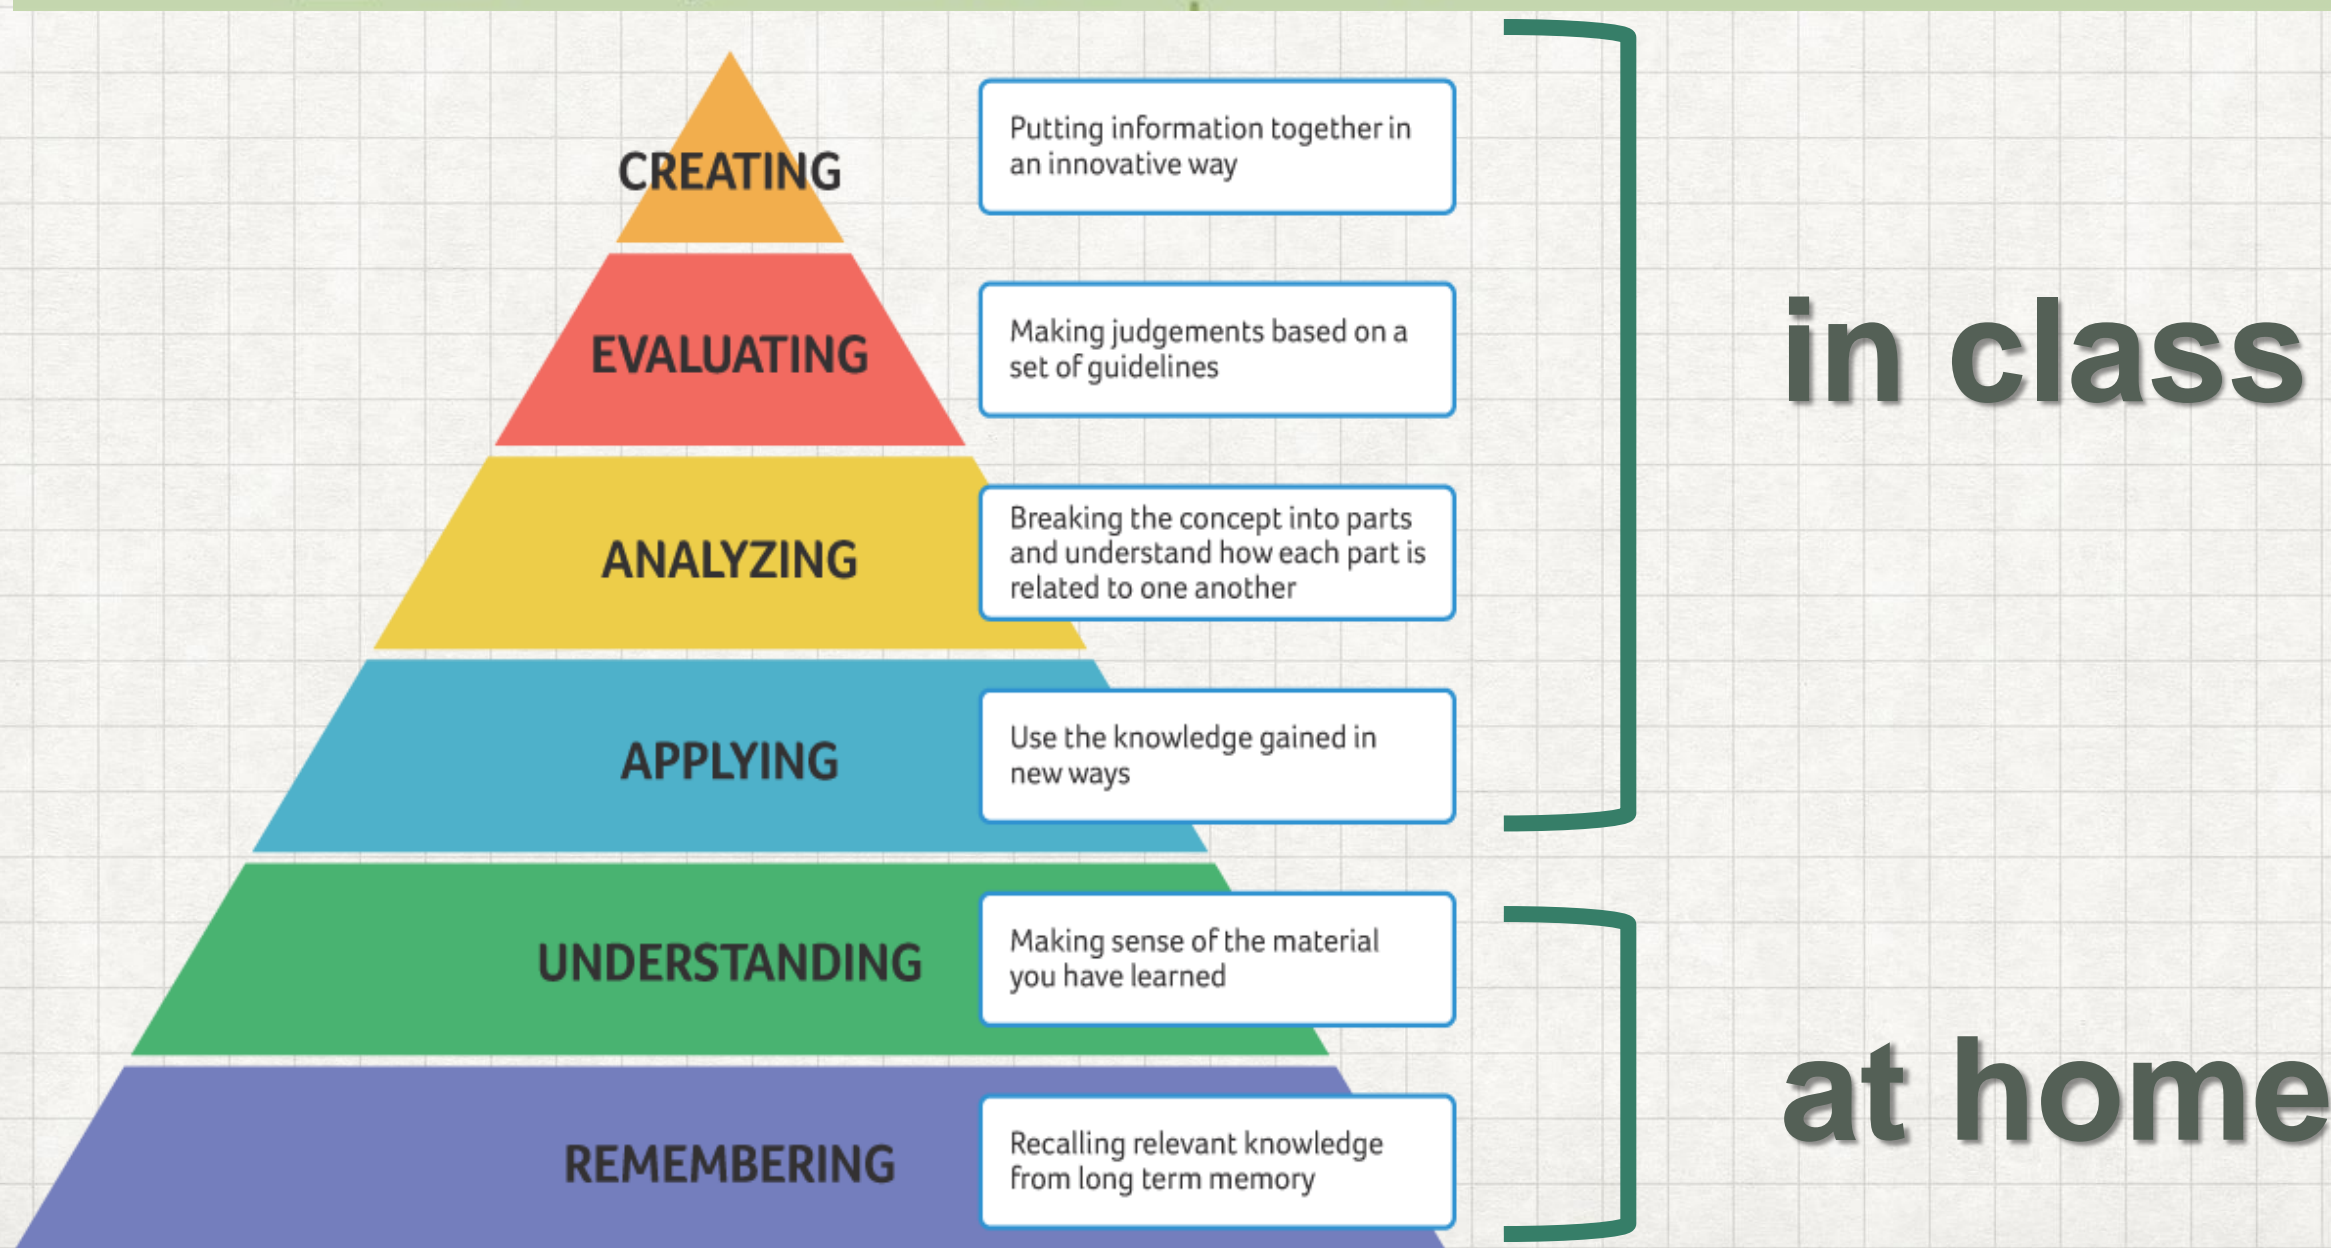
CREATING

Putting information together in an innovative way

EVALUATING

Making judgements based on a set of guidelines

ANALYZING

Breaking the concept into parts and understand how each part is related to one another

APPLYING

Use the knowledge gained in new ways

UNDERSTANDING

Making sense of the material you have learned

REMEMBERING

Recalling relevant knowledge from long term memory

in class

at home